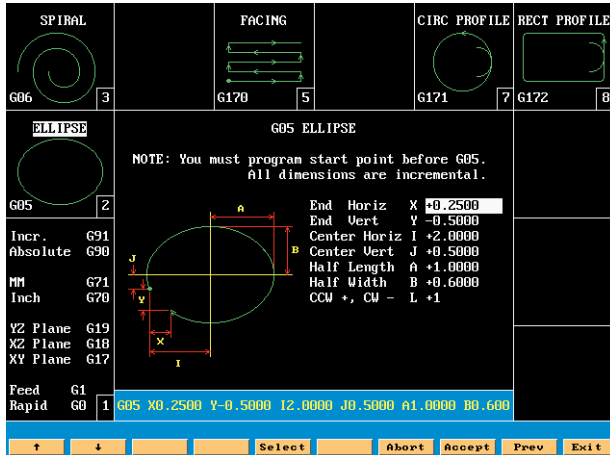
SPIRAL

G06 3

FACING

G170 5

CIRC PROFILE

G171 7

RECT PROFILE

G172 8

ELLIPSE

G05 2

Incr. G91
Absolute G90

MM G71
Inch G70

YZ Plane G19
XZ Plane G18
XY Plane G17

Feed G1
Rapid G0 1

G05 ELLIPSE

NOTE: You must program start point before G05.
All dimensions are incremental.

A
B
J
Y
X
I

| | | |
|---|---|---|
| End Horiz | X | +0.2500 |
| End Vert | Y | -0.5000 |
| Center Horiz | I | +2.0000 |
| Center Vert | J | +0.5000 |
| Half Length | A | +1.0000 |
| Half Width | B | +0.6000 |
| CCW +, CW - | L | +1 |

G05 X0.2500 Y-0.5000 I2.0000 J0.5000 A1.0000 B0.600

↑ ↓ Select Abort Accept Prev Exit